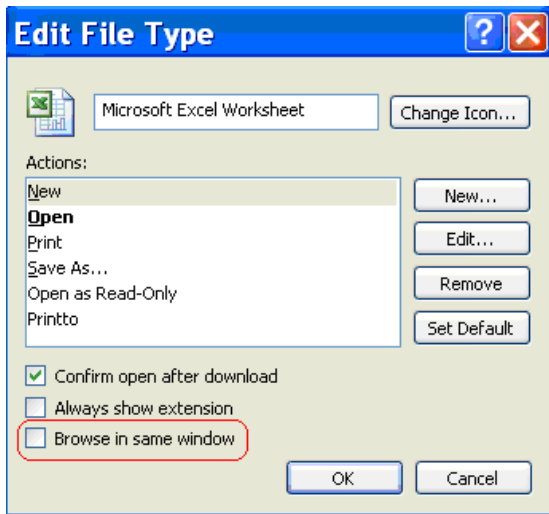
Edit File Type

?

X

Microsoft Excel Worksheet

Change Icon...

Actions:

New
Open
Print
Save As...
Open as Read-Only
Printto

New...

Edit...

Remove

Set Default

Confirm open after download

Always show extension

Browse in same window

OK

Cancel